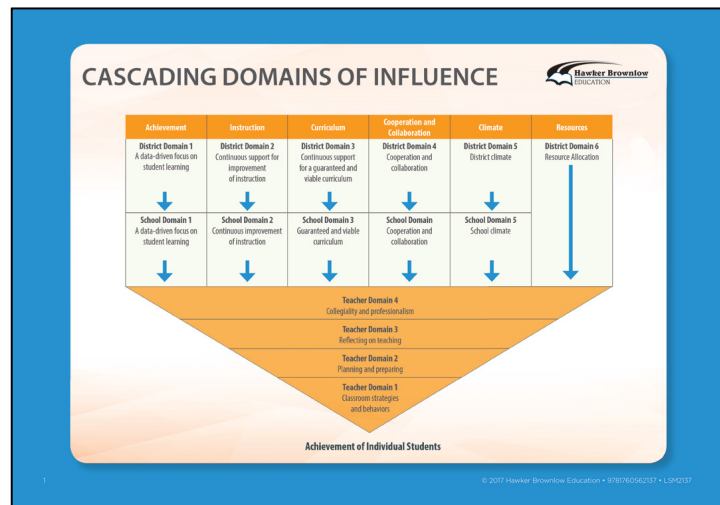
CASCADING DOMAINS OF INFLUENCE

Hawker Brownlow EDUCATION

| Achievement | Instruction | Curriculum | Cooperation and Collaboration | Climate | Resources |
|---|---|---|---|---|---|
| **District Domain 1** A data-driven focus on student learning | **District Domain 2** Continuous support for improvement of instruction | **District Domain 3** Continuous support for a guaranteed and viable curriculum | **District Domain 4** Cooperation and collaboration | **District Domain 5** District climate | **District Domain 6** Resource Allocation |
| **School Domain 1** A data-driven focus on student learning | **School Domain 2** Continuous improvement of instruction | **School Domain 3** Guaranteed and viable curriculum | **School Domain** Cooperation and collaboration | **School Domain 5** School climate | |

**Teacher Domain 4**
Collegiality and professionalism

**Teacher Domain 3**
Reflecting on teaching

**Teacher Domain 2**
Planning and preparing

**Teacher Domain 1**
Classroom strategies and behaviors

**Achievement of Individual Students**

1

© 2017 Hawker Brownlow Education • 9781760562137 • LSM2137